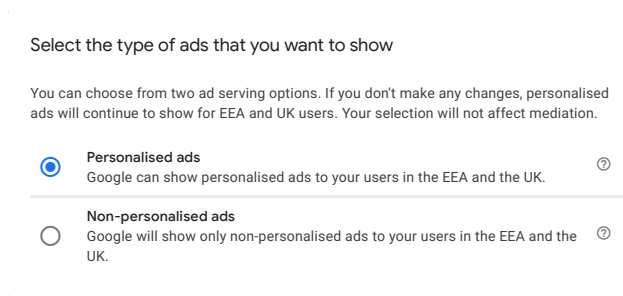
Select the type of ads that you want to show

You can choose from two ad serving options. If you don't make any changes, personalised ads will continue to show for EEA and UK users. Your selection will not affect mediation.

Personalised ads
Google can show personalised ads to your users in the EEA and the UK.

Non-personalised ads
Google will show only non-personalised ads to your users in the EEA and the UK.